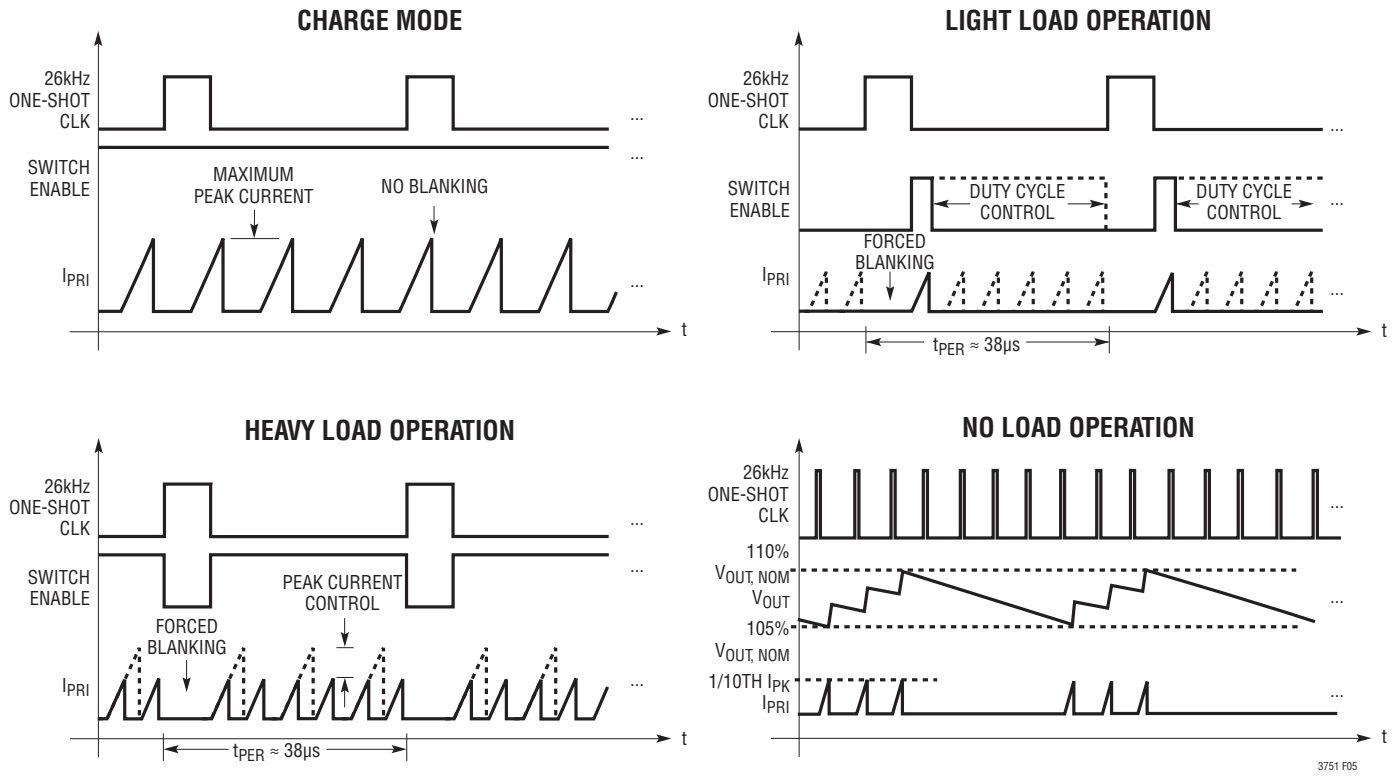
CHARGE MODE

26kHz ONE-SHOT CLK
...
SWITCH ENABLE
...
MAXIMUM PEAK CURRENT
NO BLANKING
$I_{PRI}$
...
t

LIGHT LOAD OPERATION

26kHz ONE-SHOT CLK
...
SWITCH ENABLE
DUTY CYCLE CONTROL
DUTY CYCLE CONTROL
...
FORCED BLANKING
$I_{PRI}$
...
t
$t_{PER} \approx 38μs$

HEAVY LOAD OPERATION

26kHz ONE-SHOT CLK
...
SWITCH ENABLE
...
PEAK CURRENT CONTROL
FORCED BLANKING
$I_{PRI}$
...
t
$t_{PER} \approx 38μs$

NO LOAD OPERATION

26kHz ONE-SHOT CLK
...
110% $V_{OUT, NOM}$
$V_{OUT}$
...
105% $V_{OUT, NOM}$
1/10TH $I_{PK}$
$I_{PRI}$
...
t

3751 F05